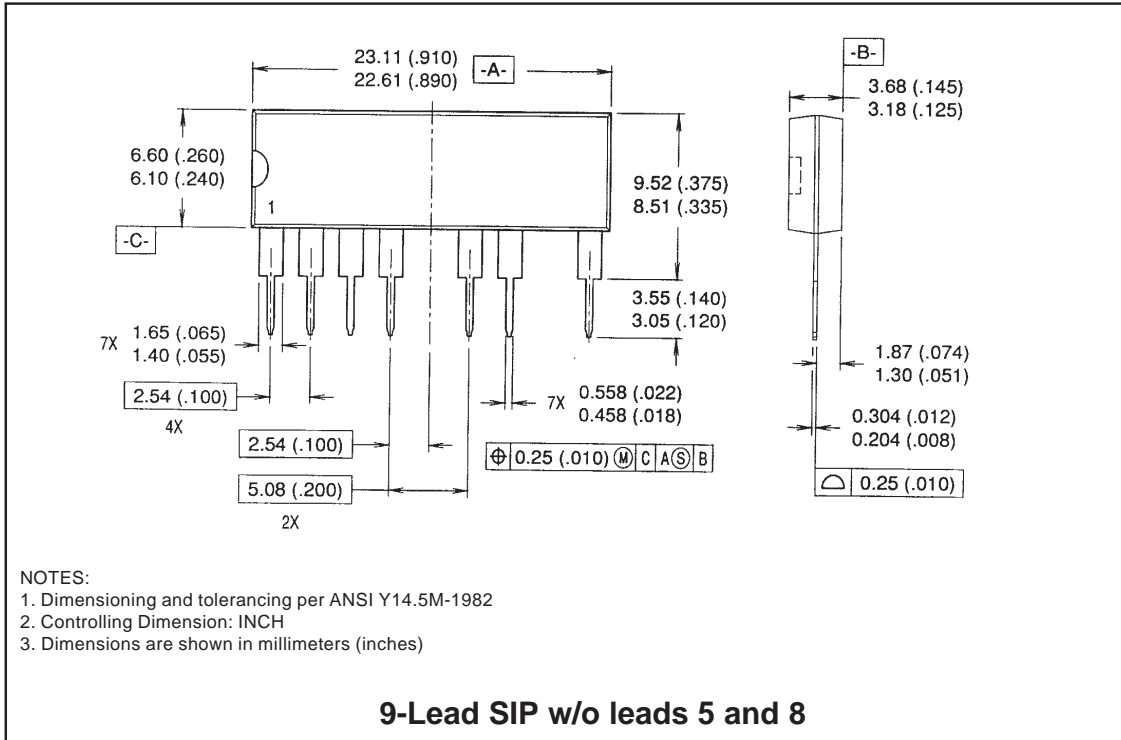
23.11 (.910)
22.61 (.890)
-A-

-B-
3.68 (.145)
3.18 (.125)

6.60 (.260)
6.10 (.240)

1

9.52 (.375)
8.51 (.335)

-C-

3.55 (.140)
3.05 (.120)

7X 1.65 (.065)
1.40 (.055)

1.87 (.074)
1.30 (.051)

2.54 (.100)
4X

7X 0.558 (.022)
0.458 (.018)

0.304 (.012)
0.204 (.008)

2.54 (.100)

⊕ 0.25 (.010) Ⓜ C A Ⓢ B

5.08 (.200)
2X

⌓ 0.25 (.010)

NOTES:
1. Dimensioning and tolerancing per ANSI Y14.5M-1982
2. Controlling Dimension: INCH
3. Dimensions are shown in millimeters (inches)

9-Lead SIP w/o leads 5 and 8